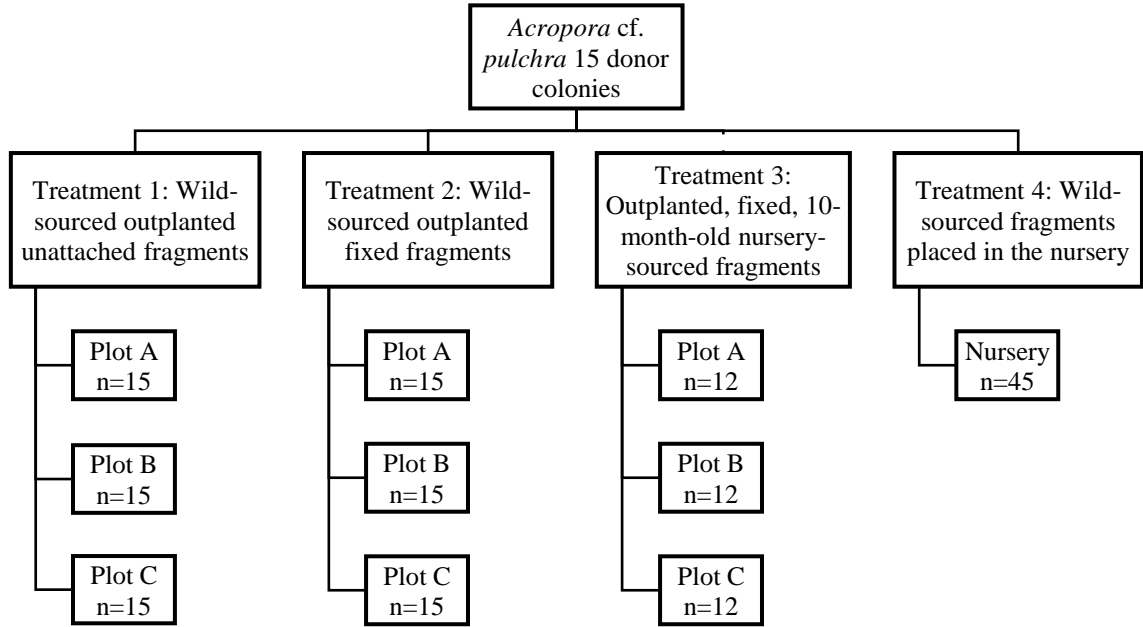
Acropora cf. pulchra 15 donor colonies

Treatment 1: Wild-sourced outplanted unattached fragments

Plot A
n=15

Plot B
n=15

Plot C
n=15

Treatment 2: Wild-sourced outplanted fixed fragments

Plot A
n=15

Plot B
n=15

Plot C
n=15

Treatment 3: Outplanted, fixed, 10-month-old nursery-sourced fragments

Plot A
n=12

Plot B
n=12

Plot C
n=12

Treatment 4: Wild-sourced fragments placed in the nursery

Nursery
n=45